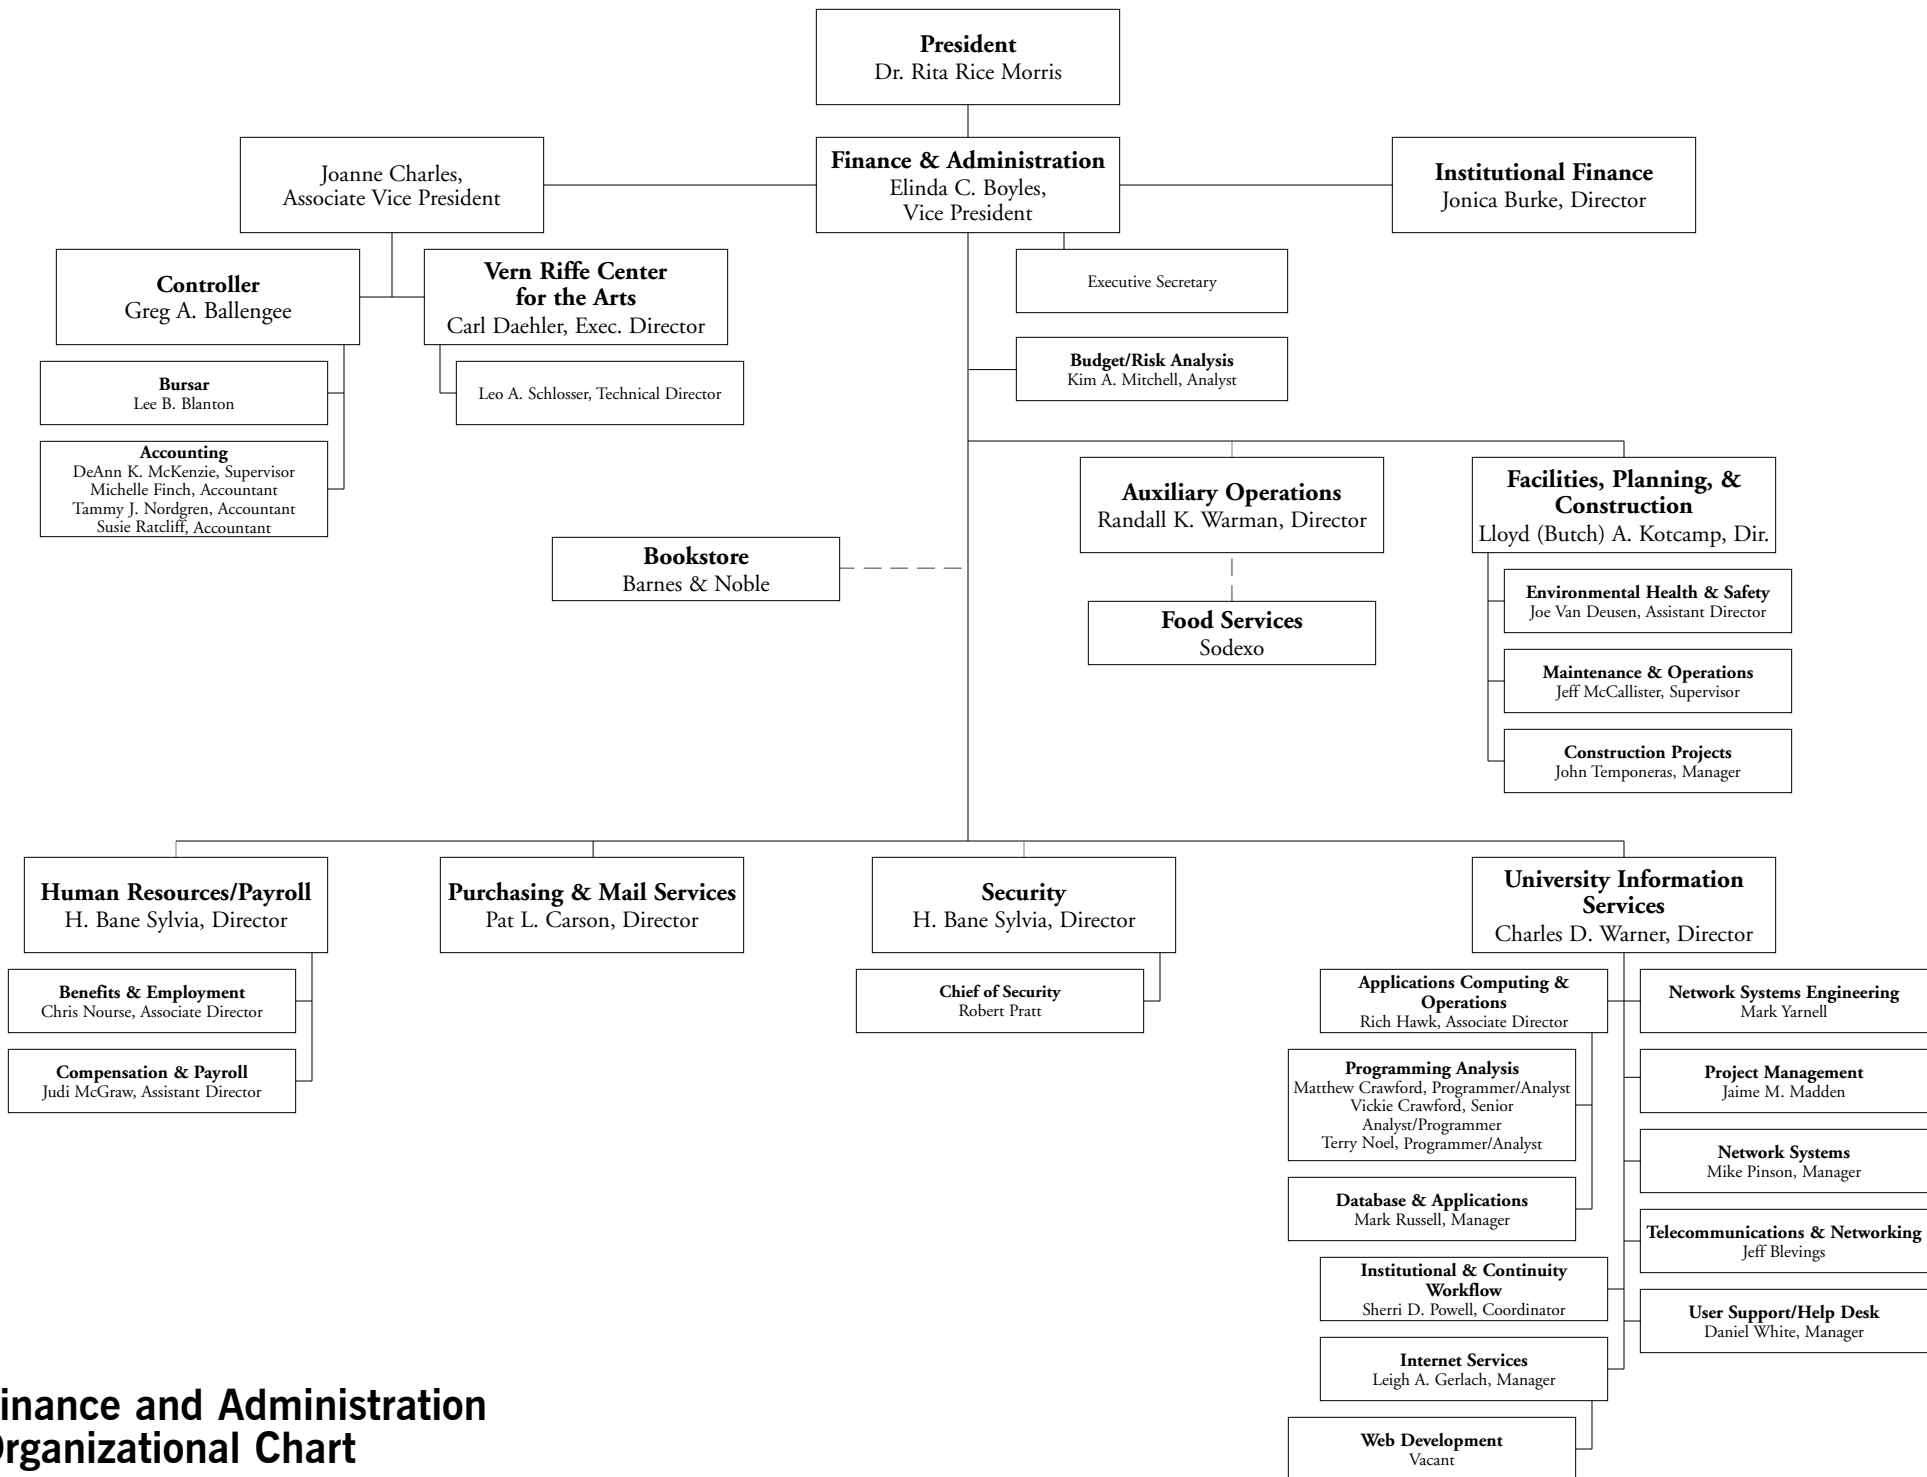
President
Dr. Rita Rice Morris

Joanne Charles,
Associate Vice President

Finance & Administration
Elinda C. Boyles,
Vice President

Institutional Finance
Jonica Burke, Director

Controller
Greg A. Ballengee

Vern Riffe Center for the Arts
Carl Daehler, Exec. Director

Executive Secretary

Bursar
Lee B. Blanton

Leo A. Schlosser, Technical Director

Budget/Risk Analysis
Kim A. Mitchell, Analyst

Accounting
DeAnn K. McKenzie, Supervisor
Michelle Finch, Accountant
Tammy J. Nordgren, Accountant
Susie Ratcliff, Accountant

Auxiliary Operations
Randall K. Warman, Director

Facilities, Planning, & Construction
Lloyd (Butch) A. Kotcamp, Dir.

Bookstore
Barnes & Noble

Food Services
Sodexo

Environmental Health & Safety
Joe Van Deusen, Assistant Director

Maintenance & Operations
Jeff McCallister, Supervisor

Construction Projects
John Temponeras, Manager

Human Resources/Payroll
H. Bane Sylvia, Director

Purchasing & Mail Services
Pat L. Carson, Director

Security
H. Bane Sylvia, Director

University Information Services
Charles D. Warner, Director

Benefits & Employment
Chris Nourse, Associate Director

Chief of Security
Robert Pratt

Applications Computing & Operations
Rich Hawk, Associate Director

Network Systems Engineering
Mark Yarnell

Compensation & Payroll
Judi McGraw, Assistant Director

Programming Analysis
Matthew Crawford, Programmer/Analyst
Vickie Crawford, Senior Analyst/Programmer
Terry Noel, Programmer/Analyst

Project Management
Jaime M. Madden

Network Systems
Mike Pinson, Manager

Database & Applications
Mark Russell, Manager

Telecommunications & Networking
Jeff Blevings

Institutional & Continuity Workflow
Sherri D. Powell, Coordinator

User Support/Help Desk
Daniel White, Manager

Internet Services
Leigh A. Gerlach, Manager

Web Development
Vacant

inance and Administration
Organizational Chart